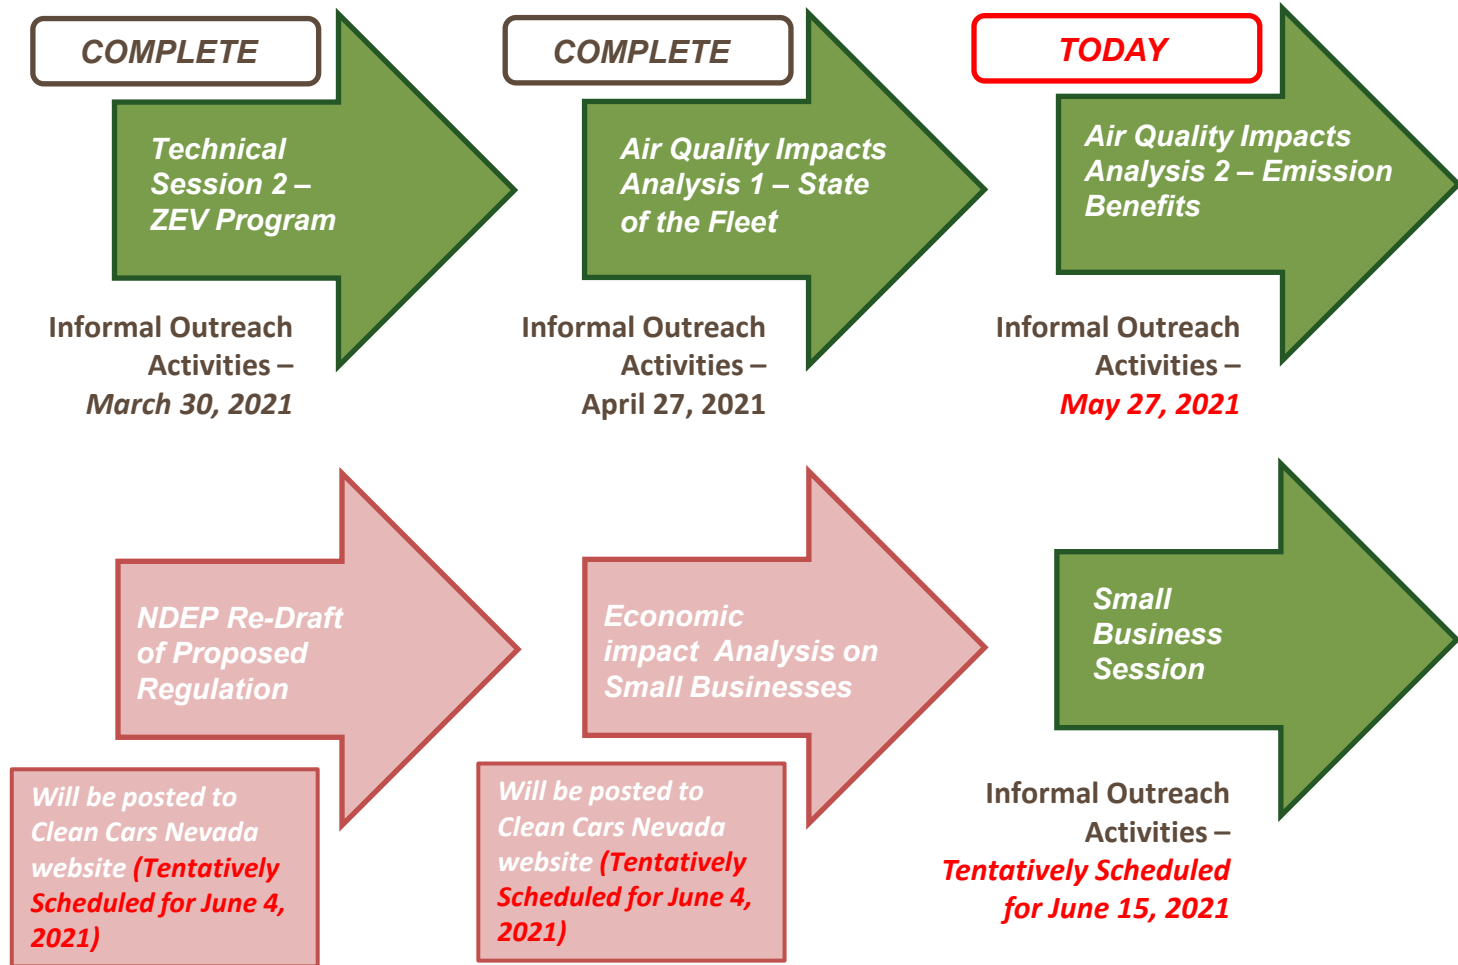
COMPLETE

Technical Session 2 – ZEV Program

Informal Outreach Activities – March 30, 2021

COMPLETE

Air Quality Impacts Analysis 1 – State of the Fleet

Informal Outreach Activities – April 27, 2021

TODAY

Air Quality Impacts Analysis 2 – Emission Benefits

Informal Outreach Activities – May 27, 2021

NDEP Re-Draft of Proposed Regulation

Will be posted to Clean Cars Nevada website (Tentatively Scheduled for June 4, 2021)

Economic impact Analysis on Small Businesses

Will be posted to Clean Cars Nevada website (Tentatively Scheduled for June 4, 2021)

Small Business Session

Informal Outreach Activities – Tentatively Scheduled for June 15, 2021